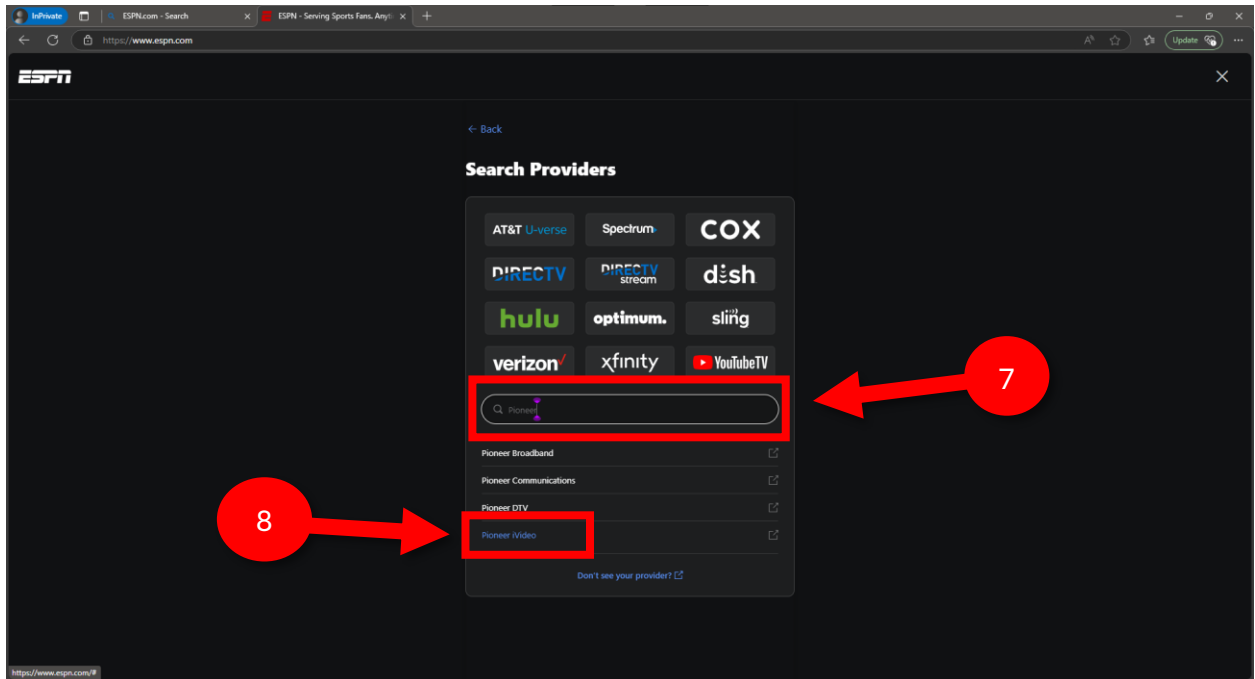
InPrivate
ESPN.com - Search
ESPN - Serving Sports Fans. Anyt
https://www.espn.com
Update

ESPN

← Back

Search Providers

AT&T U-verse
Spectrum
COX
DIRECTV
DIRECTV stream
dish
hulu
optimum.
sling
verizon
xfinity
YouTubeTV

7

Pioneer

Pioneer Broadband
Pioneer Communications
Pioneer DTV
Pioneer iVideo

8

Don't see your provider?

https://www.espn.com/#